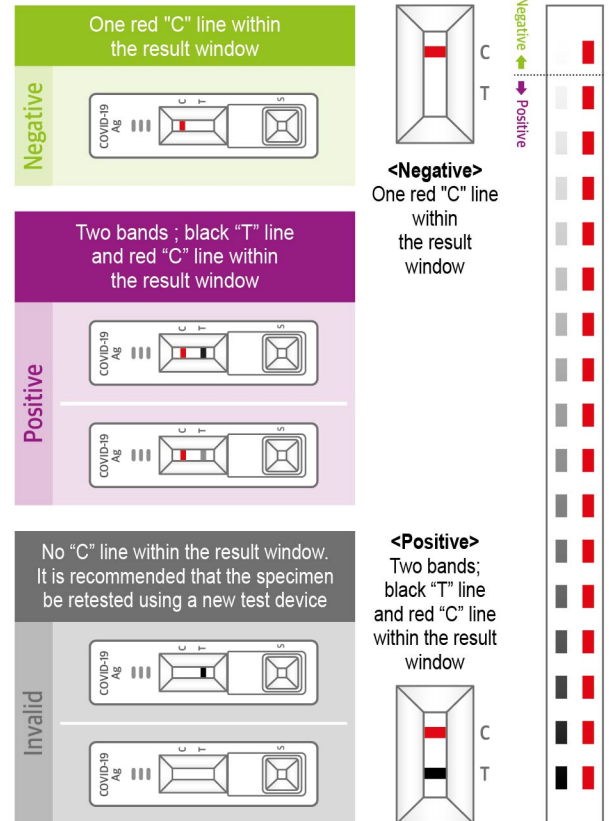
One red "C" line within the result window

Negative

COVID-19 Ag C T S

Two bands ; black "T" line and red "C" line within the result window

Positive

COVID-19 Ag C T S

COVID-19 Ag C T S

No "C" line within the result window. It is recommended that the specimen be retested using a new test device

Invalid

COVID-19 Ag C T S

COVID-19 Ag C T S

C

T

<Negative>
One red "C" line within the result window

<Positive>
Two bands; black "T" line and red "C" line within the result window

C

T

Negative

Positive